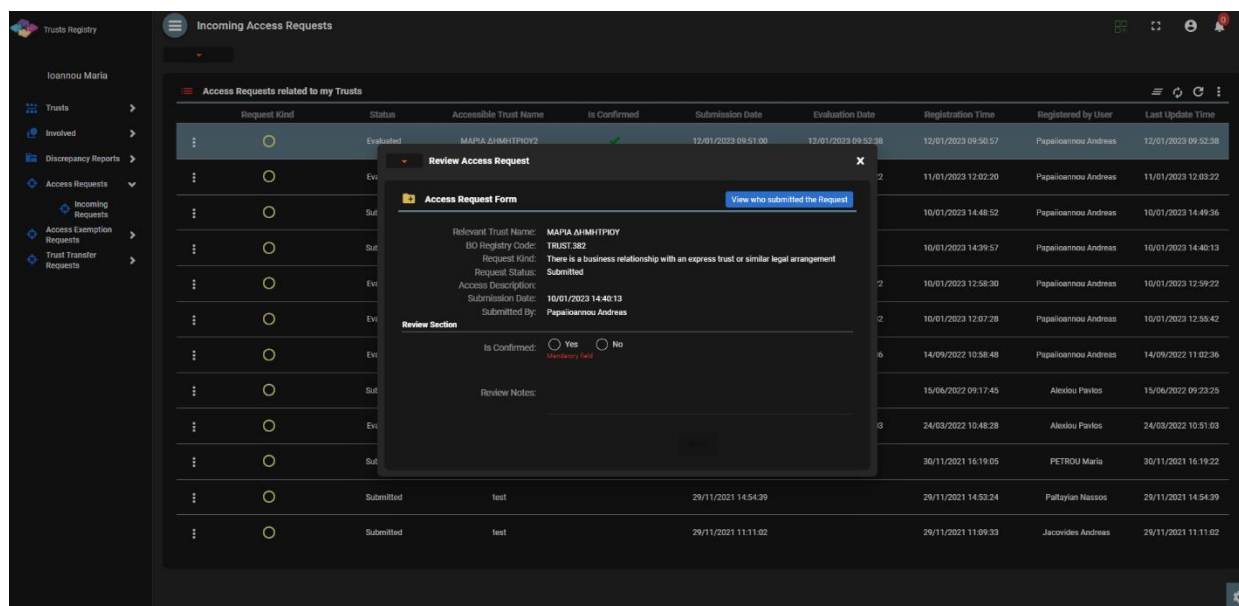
Trusts Registry

Ioannou Maria

Trusts
Involved
Discrepancy Reports
Access Requests
Incoming Requests
Access Exemption Requests
Trust Transfer Requests

Incoming Access Requests

Access Requests related to my Trusts

| | Request Kind | Status | Accessible Trust Name | Is Confirmed | Submission Date | Evaluation Date | Registration Time | Registered by User | Last Update Time |
|---|---|---|---|---|---|---|---|---|---|
| ⋮ | ○ | Evaluated | ΜΑΡΙΑ ΔΗΜΗΤΡΙΟΥ2 | ✓ | 12/01/2023 09:51:00 | 12/01/2023 09:52:38 | 12/01/2023 09:50:57 | Papaiioannou Andreas | 12/01/2023 09:52:38 |
| ⋮ | ○ | Ev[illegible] | | | | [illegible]2 | 11/01/2023 12:02:20 | Papaiioannou Andreas | 11/01/2023 12:03:22 |
| ⋮ | ○ | Sul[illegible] | | | | | 10/01/2023 14:48:52 | Papaiioannou Andreas | 10/01/2023 14:49:36 |
| ⋮ | ○ | Sul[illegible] | | | | | 10/01/2023 14:39:57 | Papaiioannou Andreas | 10/01/2023 14:40:13 |
| ⋮ | ○ | Ev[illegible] | | | | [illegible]2 | 10/01/2023 12:58:30 | Papaiioannou Andreas | 10/01/2023 12:59:22 |
| ⋮ | ○ | Ev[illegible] | | | | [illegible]2 | 10/01/2023 12:07:28 | Papaiioannou Andreas | 10/01/2023 12:55:42 |
| ⋮ | ○ | Ev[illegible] | | | | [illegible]6 | 14/09/2022 10:58:48 | Papaiioannou Andreas | 14/09/2022 11:02:36 |
| ⋮ | ○ | Sul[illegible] | | | | | 15/06/2022 09:17:45 | Alexiou Pavlos | 15/06/2022 09:23:25 |
| ⋮ | ○ | Ev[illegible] | | | | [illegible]3 | 24/03/2022 10:48:28 | Alexiou Pavlos | 24/03/2022 10:51:03 |
| ⋮ | ○ | Sul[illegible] | | | | | 30/11/2021 16:19:05 | PETROU Maria | 30/11/2021 16:19:22 |
| ⋮ | ○ | Submitted | test | | 29/11/2021 14:54:39 | | 29/11/2021 14:53:24 | Paltayian Nassos | 29/11/2021 14:54:39 |
| ⋮ | ○ | Submitted | test | | 29/11/2021 11:11:02 | | 29/11/2021 11:09:33 | Jacovides Andreas | 29/11/2021 11:11:02 |

Review Access Request

Access Request Form
View who submitted the Request

Relevant Trust Name: ΜΑΡΙΑ ΔΗΜΗΤΡΙΟΥ
BO Registry Code: TRUST.382
Request Kind: There is a business relationship with an express trust or similar legal arrangement
Request Status: Submitted
Access Description:
Submission Date: 10/01/2023 14:40:13
Submitted By: Papaiioannou Andreas

Review Section
Is Confirmed: Yes No
Mandatory field

Review Notes: